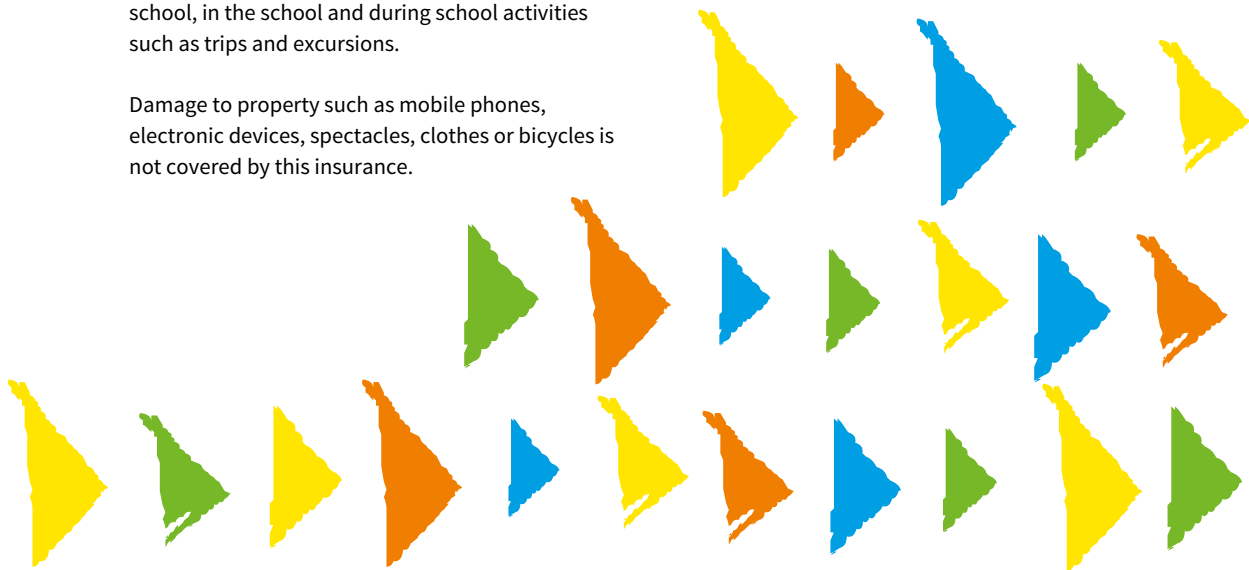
school, in the school and during school activities such as trips and excursions.

Damage to property such as mobile phones, electronic devices, spectacles, clothes or bicycles is not covered by this insurance.